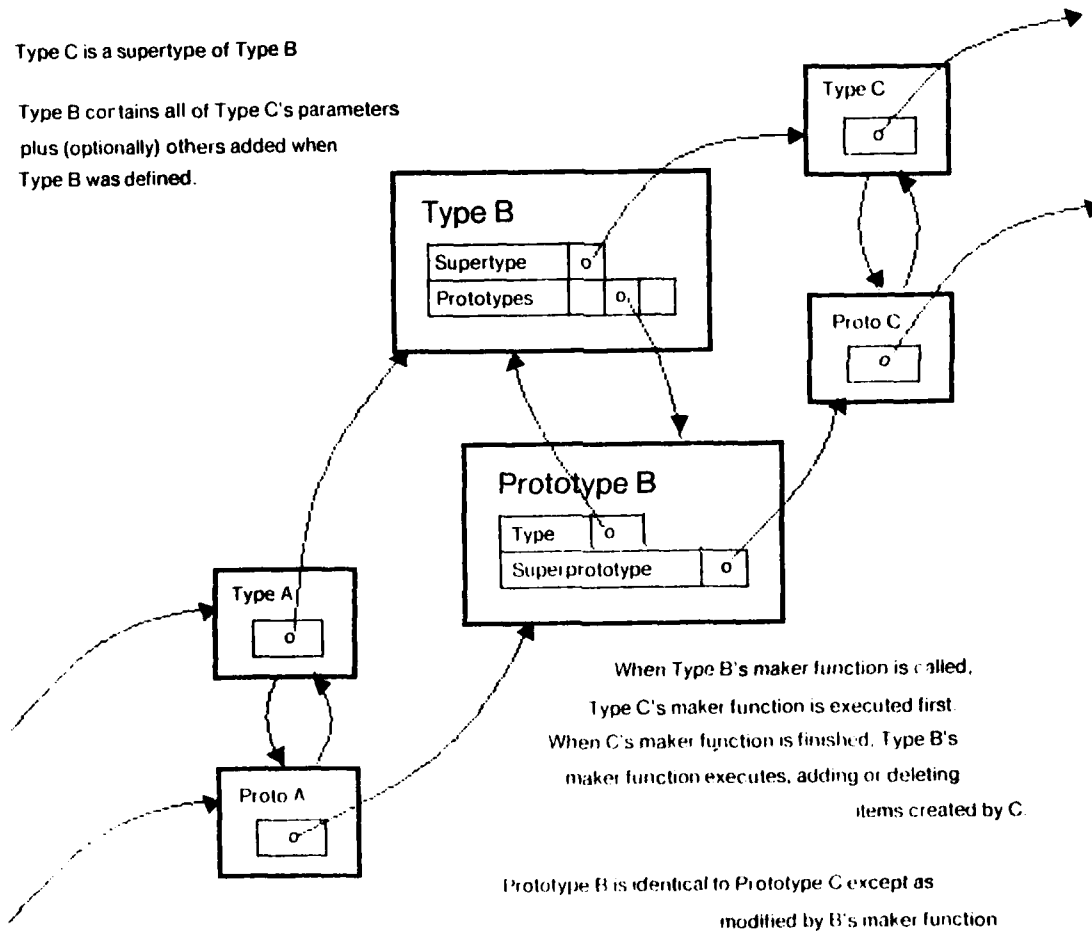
Type C is a supertype of Type B

Type B cortains all of Type C's parameters plus (optionally) others added when Type B was defined.

Type C
o

Type B
| Supertype | o | | |
|---|---|---|---|
| Prototypes | | o | |

Proto C
o

Prototype B
| Type | o |
|---|---|
| Superprototype | o |

Type A
o

Proto A
o

When Type B's maker function is called, Type C's maker function is executed first. When C's maker function is finished, Type B's maker function executes, adding or deleting items created by C.

Prototype B is identical to Prototype C except as modified by B's maker function